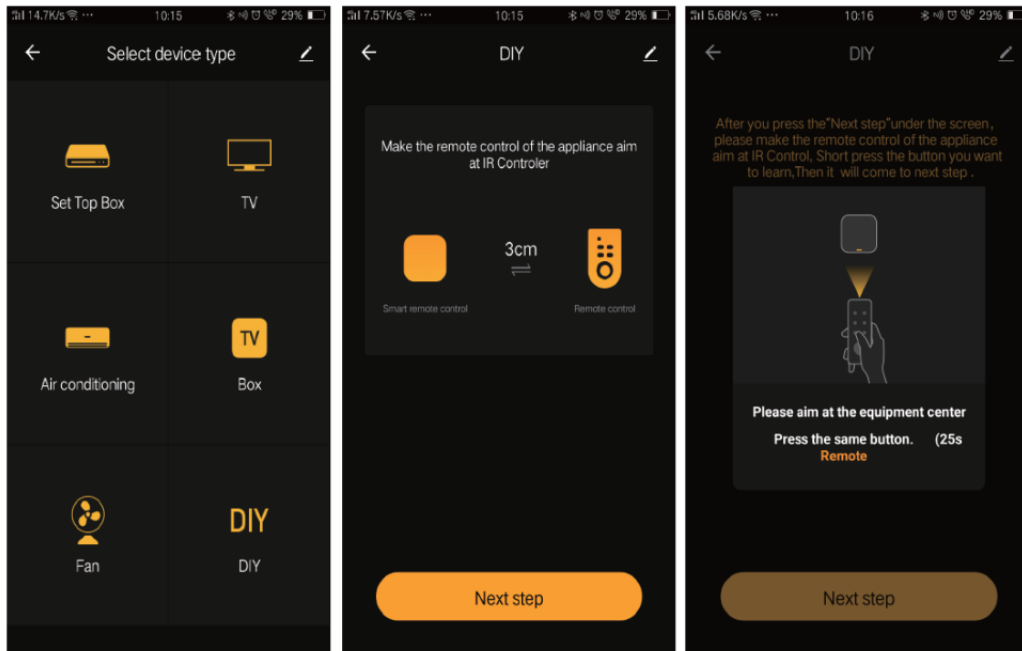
14.7K/s ⋯ 10:15 29%

Select device type

Set Top Box

TV

Air conditioning

TV

Box

Fan

DIY

DIY

7.57K/s ⋯ 10:15 29%

DIY

Make the remote control of the appliance aim at IR Controler

3cm

Smart remote control

Remote control

Next step

5.68K/s 10:16 29%

DIY

After you press the"Next step"under the screen, please make the remote control of the appliance aim at IR Control, Short press the button you want to learn,Then it will come to next step .

Please aim at the equipment center

Press the same button. (25s

Remote

Next step